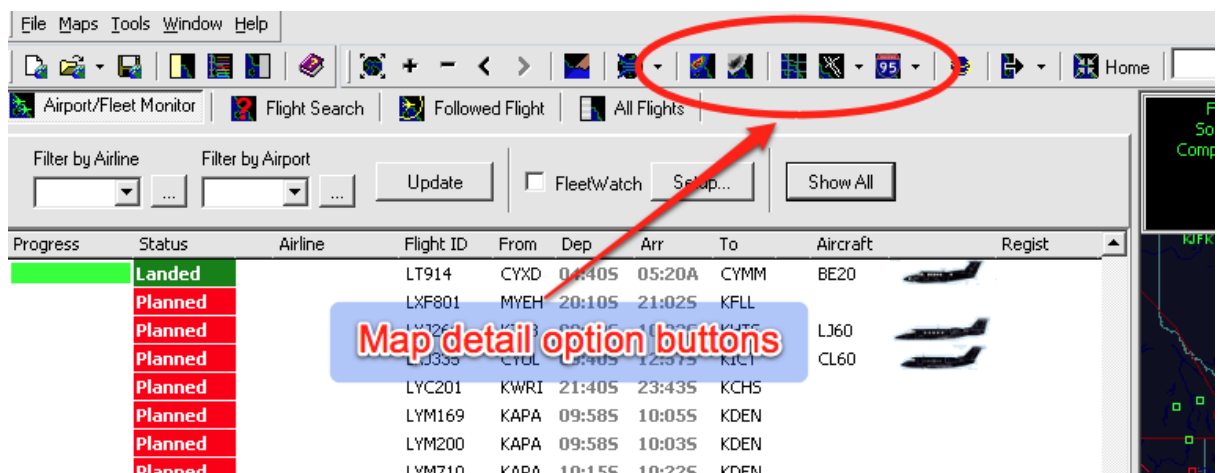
File Maps Tools Window Help

Home

Airport/Fleet Monitor | Flight Search | Followed Flight | All Flights

Filter by Airline | Filter by Airport | ... | ... | Update | FleetWatch | Setup... | Show All

| Progress | Status | Airline | Flight ID | From | Dep | Arr | To | Aircraft | Regist |
|---|---|---|---|---|---|---|---|---|---|
| | Landed | | LT914 | CYXD | 04:40S | 05:20A | CYMM | BE20 | |
| | Planned | | LXF801 | MYEH | 20:10S | 21:02S | KFLL | | |
| | Planned | | LXJ26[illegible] | K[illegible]3 | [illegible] | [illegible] | KHTS | LJ60 | |
| | Planned | | L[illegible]335 | CYUL | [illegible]40S | 12:57S | KICT | CL60 | |
| | Planned | | LYC201 | KWRI | 21:40S | 23:43S | KCHS | | |
| | Planned | | LYM169 | KAPA | 09:58S | 10:05S | KDEN | | |
| | Planned | | LYM200 | KAPA | 09:58S | 10:03S | KDEN | | |
| | Planned | | LYM710 | KAPA | 10:15S | 10:22S | KDEN | | |

Map detail option buttons

F
So
Comp
KJFK